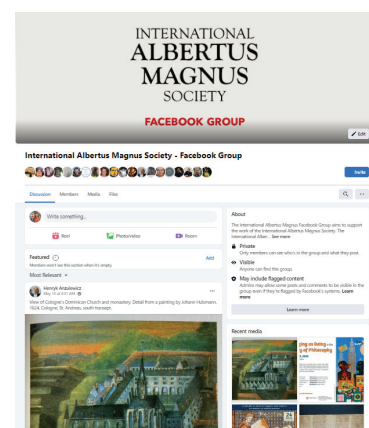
INTERNATIONAL
ALBERTUS
MAGNUS
SOCIETY

FACEBOOK GROUP

Edit

International Albertus Magnus Society - Facebook Group

Invite

Discussion Members Media Files

Write something...

Reel Photo/video Room

Featured
Members won't see this section when it's empty.

Add

Most Relevant

Henryk Anzulewicz
May 10 at 4:01 AM

View of Cologne's Dominican Church and monastery. Detail from a painting by Johann Hulsmann, 1624. Cologne, St. Andreas, south transept.

About

The International Albertus Magnus Facebook Group aims to support the work of the International Albertus Magnus Society. The International Alber... See more

Private
Only members can see who's in the group and what they post.

Visible
Anyone can find this group.

May include flagged content
Admins may allow some posts and comments to be visible in the group even if they're flagged by Facebook's systems. Learn more

Learn more

Recent media